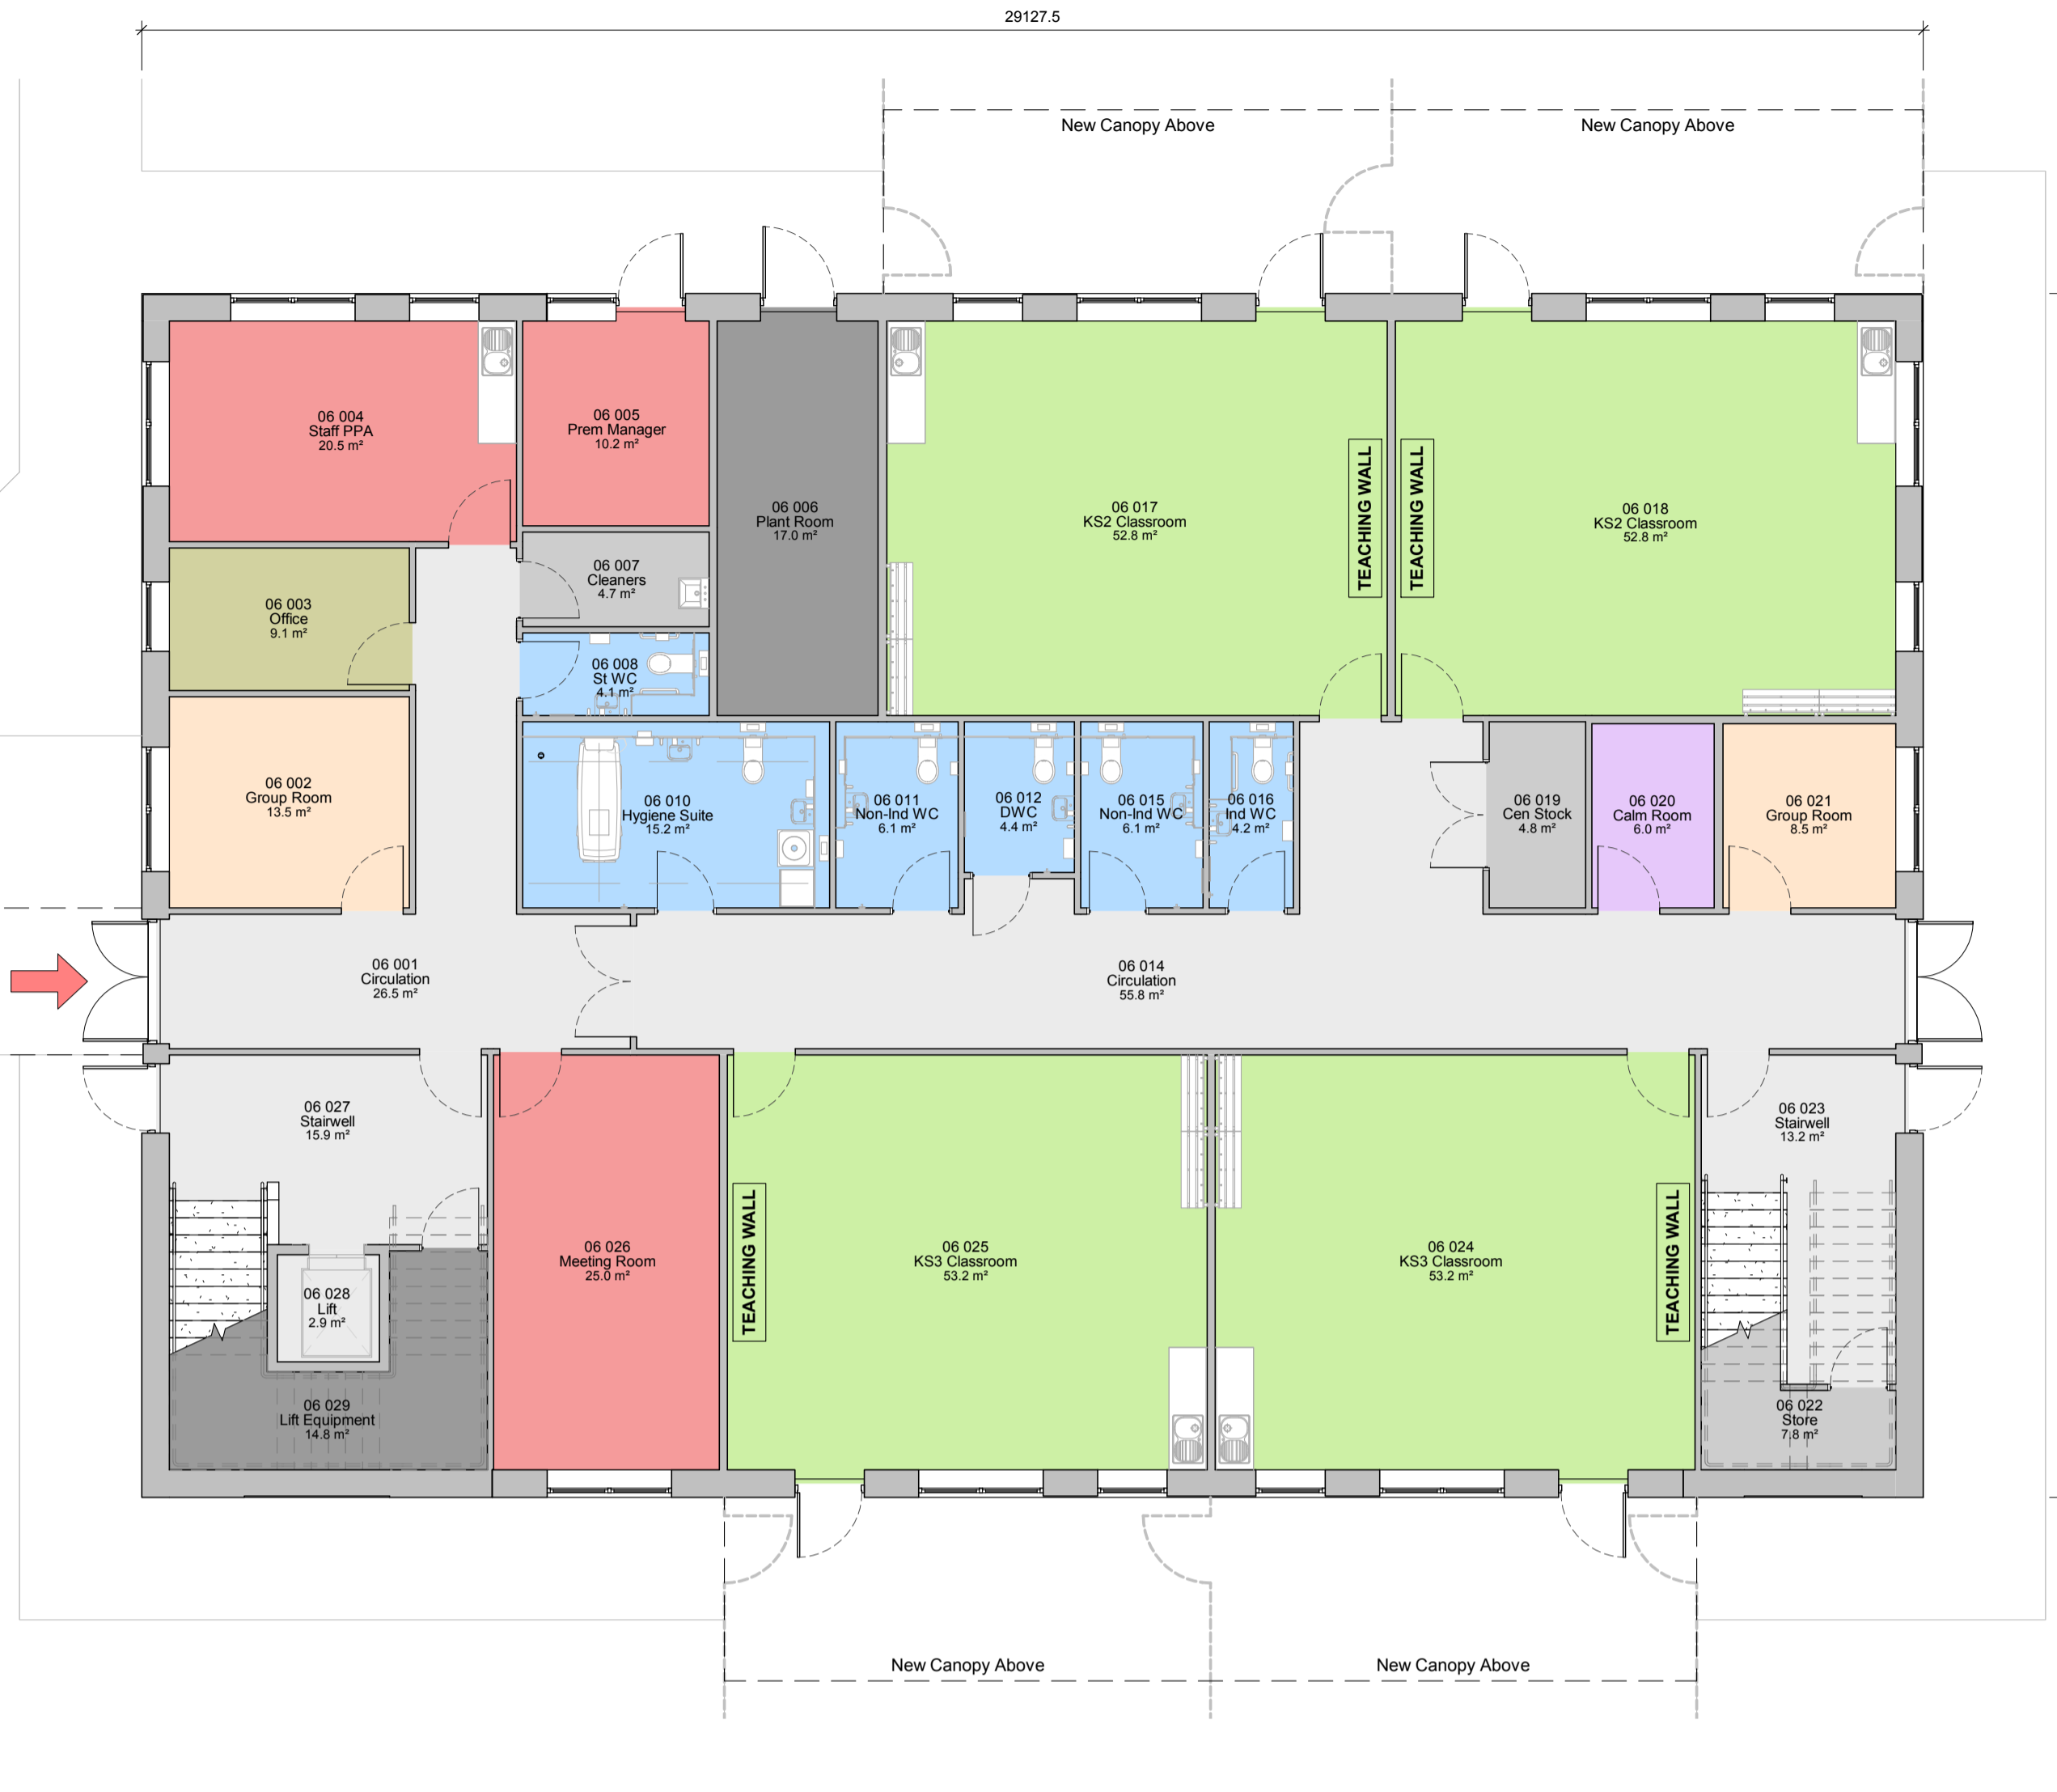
29127.5

New Canopy Above

New Canopy Above

06 004
Staff PPA
20.5 m²

06 005
Prem Manager
10.2 m²

06 006
Plant Room
17.0 m²

06 017
KS2 Classroom
52.8 m²

TEACHING WALL

TEACHING WALL

06 018
KS2 Classroom
52.8 m²

06 007
Cleaners
4.7 m²

06 003
Office
9.1 m²

06 008
St WC
4.1 m²

06 002
Group Room
13.5 m²

06 010
Hygiene Suite
15.2 m²

06 011
Non-Ind WC
6.1 m²

06 012
DWC
4.4 m²

06 015
Non-Ind WC
6.1 m²

06 016
Ind WC
4.2 m²

06 019
Cen Stock
4.8 m²

06 020
Calm Room
6.0 m²

06 021
Group Room
8.5 m²

06 001
Circulation
26.5 m²

06 014
Circulation
55.8 m²

06 027
Stairwell
15.9 m²

06 023
Stairwell
13.2 m²

06 026
Meeting Room
25.0 m²

TEACHING WALL

06 025
KS3 Classroom
53.2 m²

06 024
KS3 Classroom
53.2 m²

TEACHING WALL

06 028
Lift
2.9 m²

06 029
Lift Equipment
14.8 m²

06 022
Store
7.8 m²

New Canopy Above

New Canopy Above